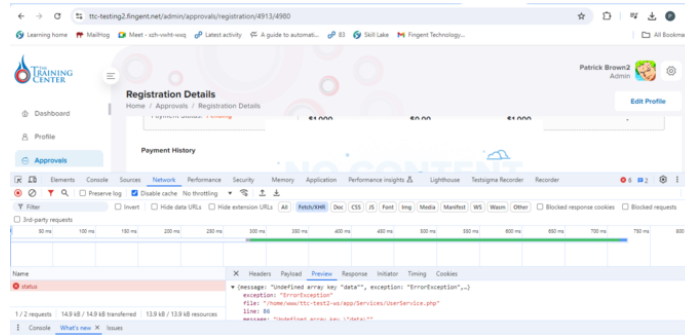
ttc-testing2.fingent.net/admin/approvals/registration/4913/4980

Learning home MailHog Meet - ezh-vwht-woq Latest activity A guide to automati... 83 Skill Lake Fingent Technology... All Bookm

THE TRAINING CENTER

Patrick Brown2
Admin

Registration Details
Home / Approvals / Registration Details

Edit Profile

Dashboard
Profile
Approvals

$1,000 $0.00 $1,000

Payment History

Elements Console Sources Network Performance Security Memory Application Performance insights Lighthouse Testsigma Recorder Recorder

6 2

Preserve log Disable cache No throttling

Filter Invert Hide data URLs Hide extension URLs All Fetch/XHR Doc CSS JS Font Img Media Manifest WS Wasm Other Blocked response cookies Blocked requests

3rd-party requests

50 ms 100 ms 150 ms 200 ms 250 ms 300 ms 350 ms 400 ms 450 ms 500 ms 550 ms 600 ms 650 ms 700 ms 750 ms 800

Name
status

Headers Payload Preview Response Initiator Timing Cookies

▾ {message: "Undefined array key "data"", exception: "ErrorException",…}
exception: "ErrorException"
file: "/home/www/ttc-test2-ws/app/Services/UserService.php"
line: 86
message: "Undefined array key \"data\""

1 / 2 requests 14.9 kB / 14.9 kB transferred 13.9 kB / 13.9 kB resources

Console What's new Issues